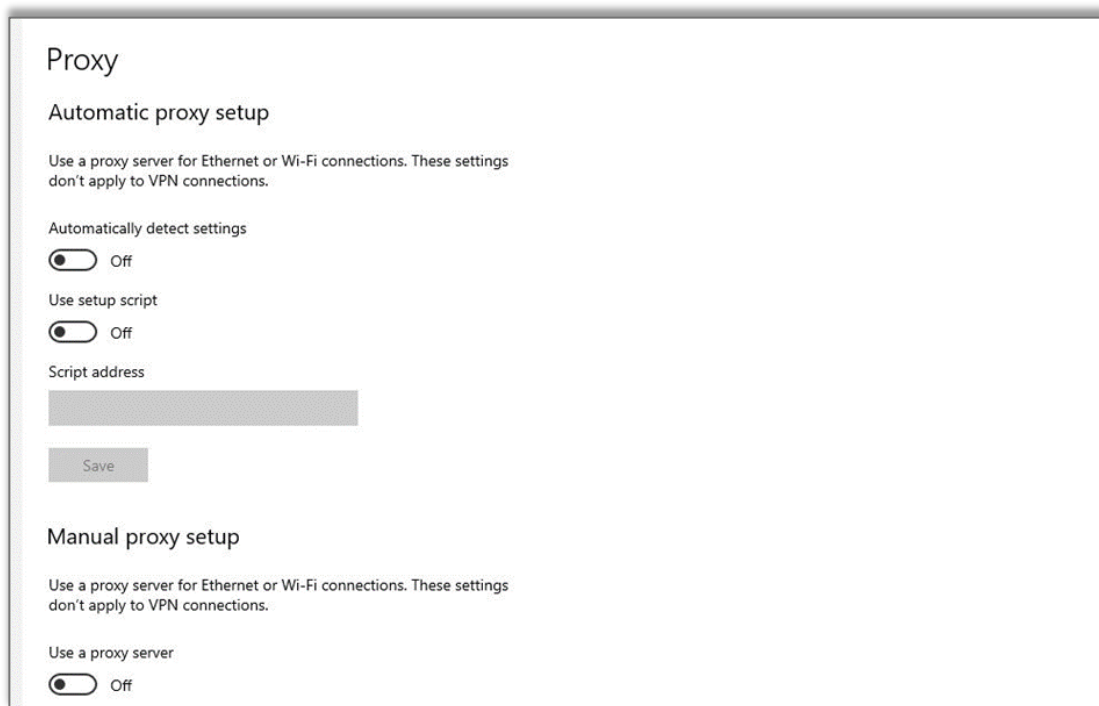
Proxy

Automatic proxy setup

Use a proxy server for Ethernet or Wi-Fi connections. These settings don't apply to VPN connections.

Automatically detect settings

Off

Use setup script

Off

Script address

Save

Manual proxy setup

Use a proxy server for Ethernet or Wi-Fi connections. These settings don't apply to VPN connections.

Use a proxy server

Off